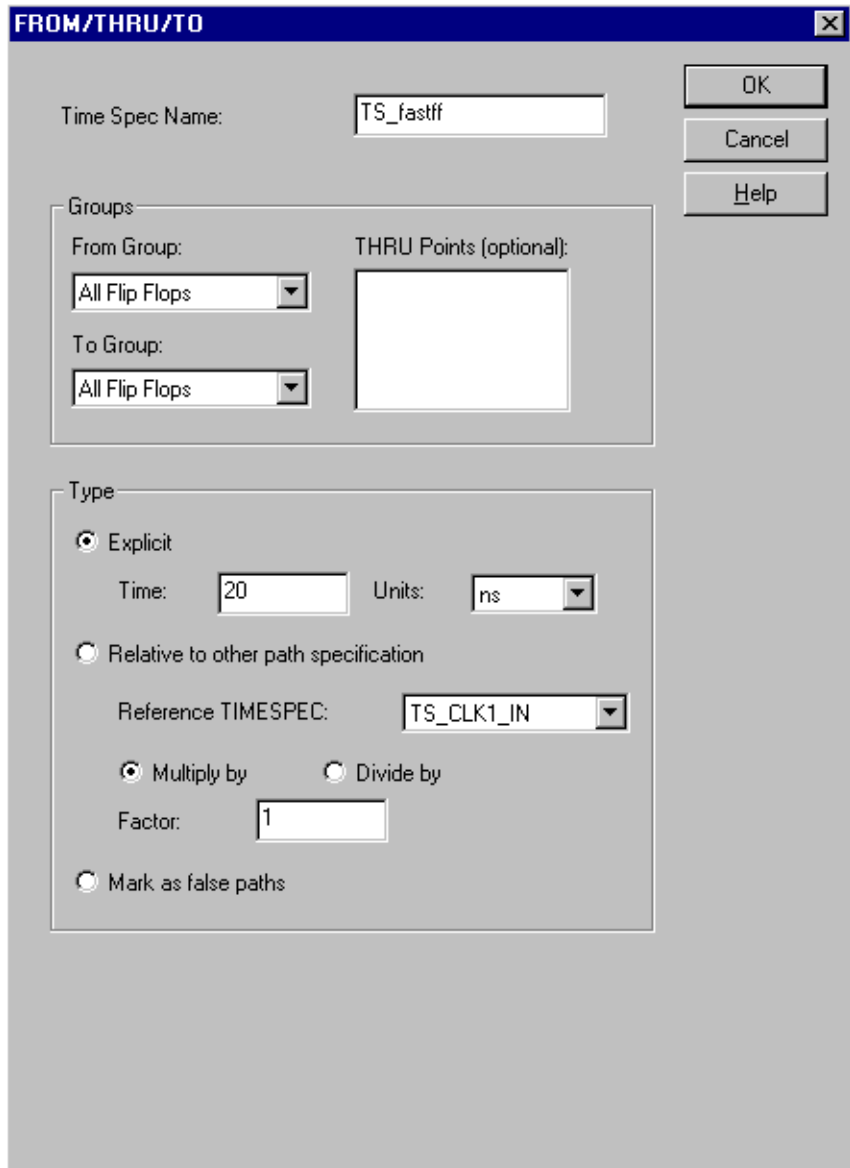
FROM/THRU/TO

Time Spec Name: TS_fastff

OK
Cancel
Help

Groups
From Group:
All Flip Flops
To Group:
All Flip Flops
THRU Points (optional):

Type
Explicit
Time: 20 Units: ns
Relative to other path specification
Reference TIMESPEC: TS_CLK1_IN
Multiply by Divide by
Factor: 1
Mark as false paths